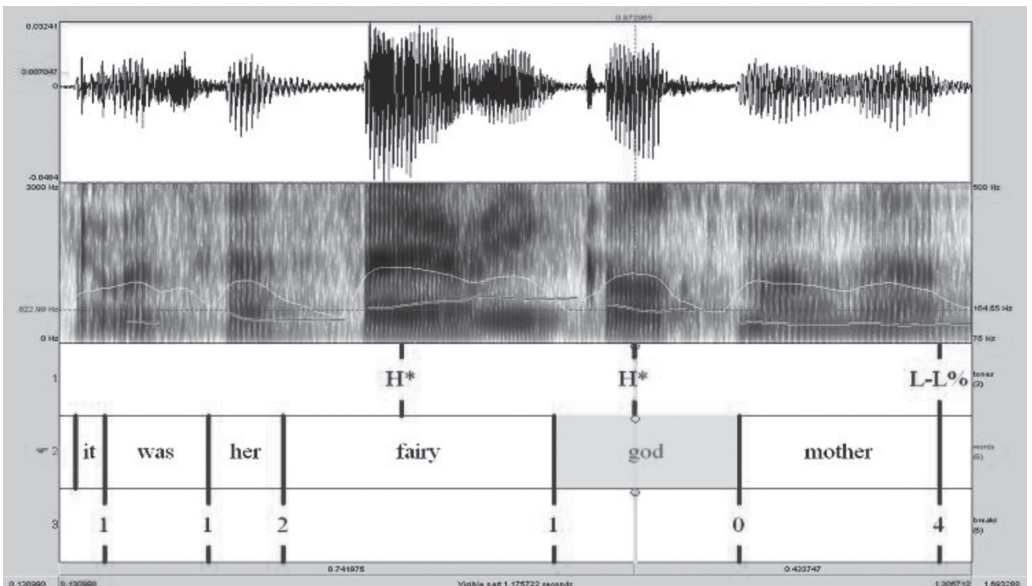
0.03241
0.007047
0
-0.0484
0.872985
3000 Hz
500 Hz
622.99 Hz
164.65 Hz
0 Hz
75 Hz
1
H*
H*
L-L%
tones (2)
2
it
was
her
fairy
god
mother
words (6)
3
1
1
2
1
0
4
break (6)
0.130990
0.130990
0.741975
Visible part 1.175722 seconds
0.423747
1.306712
1.693290